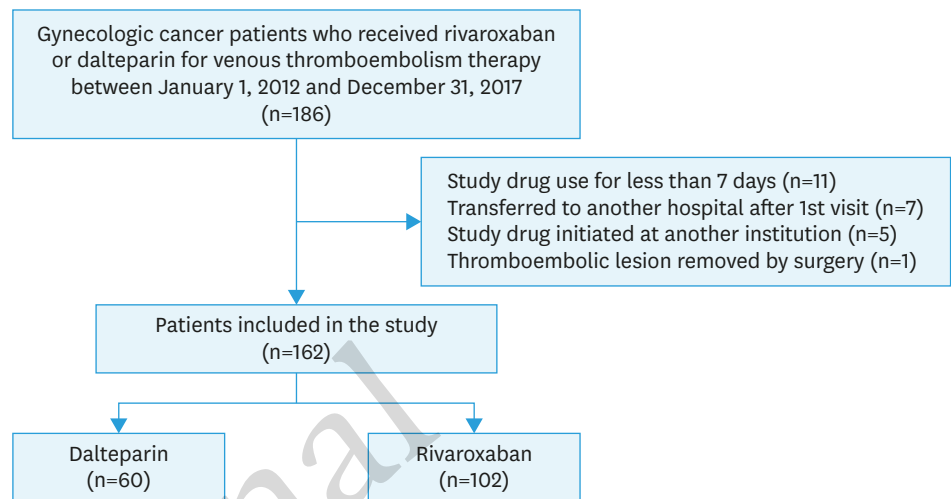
Gynecologic cancer patients who received rivaroxaban or dalteparin for venous thromboembolism therapy between January 1, 2012 and December 31, 2017
(n=186)

Study drug use for less than 7 days (n=11)
Transferred to another hospital after 1st visit (n=7)
Study drug initiated at another institution (n=5)
Thromboembolic lesion removed by surgery (n=1)

Patients included in the study
(n=162)

Dalteparin
(n=60)

Rivaroxaban
(n=102)

al